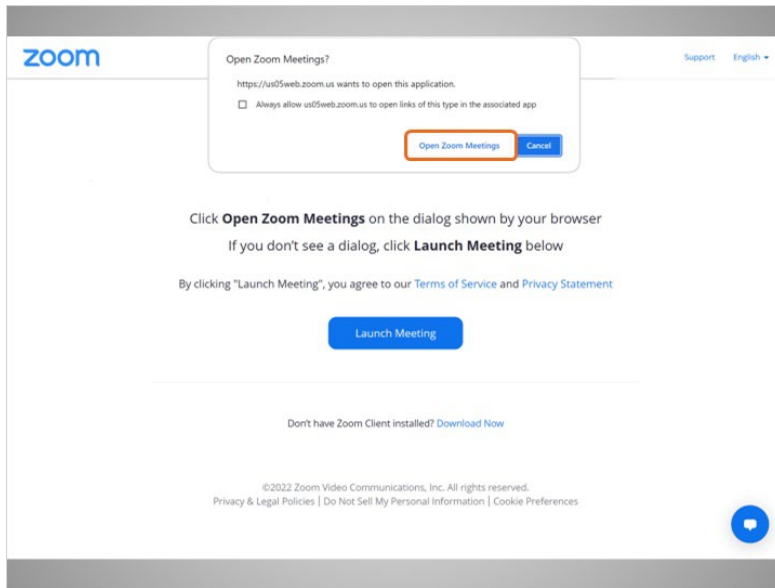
zoom

Open Zoom Meetings?

https://us05web.zoom.us wants to open this application.

Always allow us05web.zoom.us to open links of this type in the associated app

Open Zoom Meetings Cancel

Support English

Click **Open Zoom Meetings** on the dialog shown by your browser

If you don't see a dialog, click **Launch Meeting** below

By clicking "Launch Meeting", you agree to our Terms of Service and Privacy Statement

Launch Meeting

Don't have Zoom Client installed? Download Now

©2022 Zoom Video Communications, Inc. All rights reserved.

Privacy & Legal Policies | Do Not Sell My Personal Information | Cookie Preferences